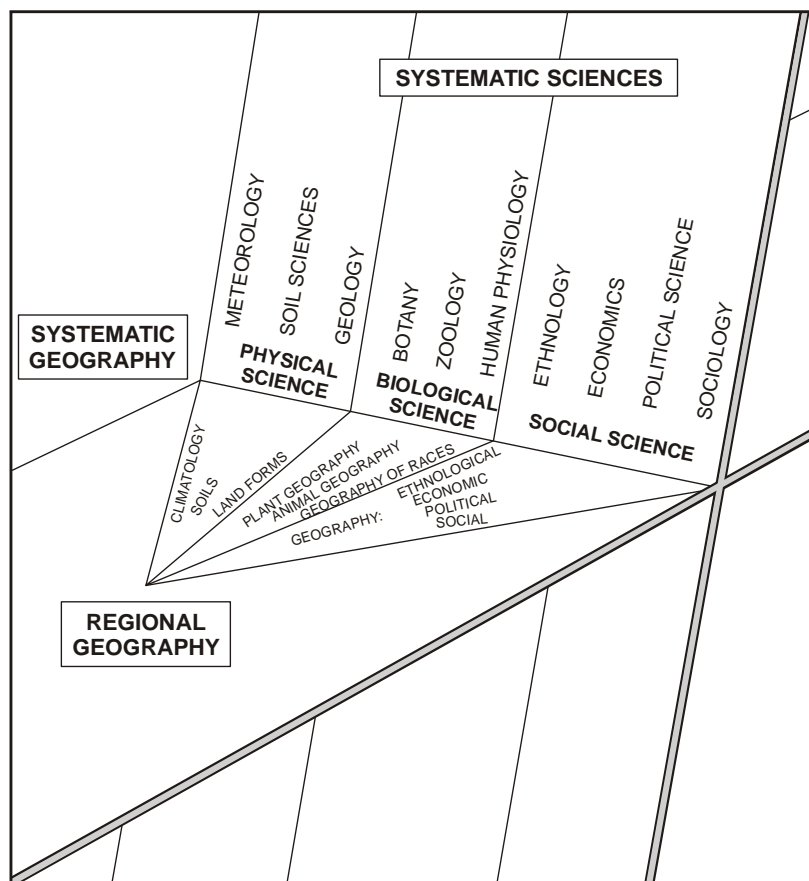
SYSTEMATIC SCIENCES

METEOROLOGY
SOIL SCIENCES
GEOLOGY
PHYSICAL SCIENCE

BOTANY
ZOOLOGY
HUMAN PHYSIOLOGY
BIOLOGICAL SCIENCE

ETHNOLOGY
ECONOMICS
POLITICAL SCIENCE
SOCIOLOGY
SOCIAL SCIENCE

SYSTEMATIC GEOGRAPHY

CLIMATOLOGY
SOILS
LAND FORMS
PLANT GEOGRAPHY
ANIMAL GEOGRAPHY
GEOGRAPHY OF RACES
GEOGRAPHY:
ETHNOLOGICAL
ECONOMIC
POLITICAL
SOCIAL

REGIONAL GEOGRAPHY